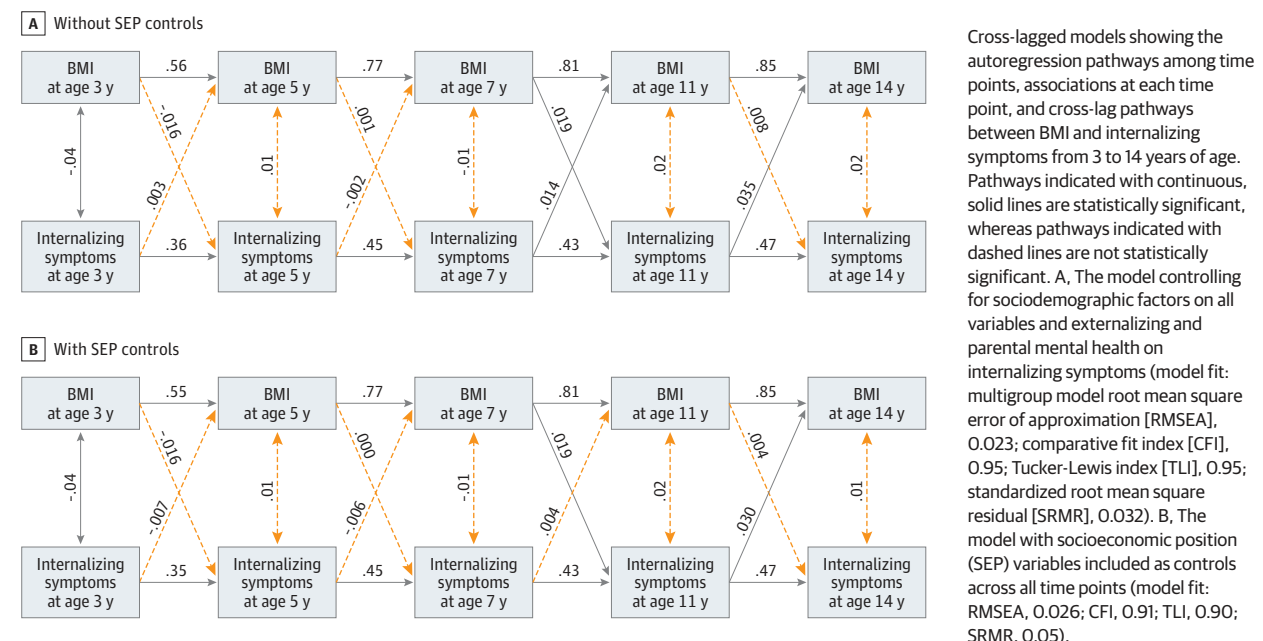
A Without SEP controls

BMI at age 3 y
.56
BMI at age 5 y
.77
BMI at age 7 y
.81
BMI at age 11 y
.85
BMI at age 14 y

-.04
-.016
.003
.01
.001
-.002
-.01
.019
.014
.02
.008
.035
.02

Internalizing symptoms at age 3 y
.36
Internalizing symptoms at age 5 y
.45
Internalizing symptoms at age 7 y
.43
Internalizing symptoms at age 11 y
.47
Internalizing symptoms at age 14 y

B With SEP controls

BMI at age 3 y
.55
BMI at age 5 y
.77
BMI at age 7 y
.81
BMI at age 11 y
.85
BMI at age 14 y

-.04
-.016
-.007
.01
.000
-.006
-.01
.019
.004
.02
.004
.030
.01

Internalizing symptoms at age 3 y
.35
Internalizing symptoms at age 5 y
.45
Internalizing symptoms at age 7 y
.43
Internalizing symptoms at age 11 y
.47
Internalizing symptoms at age 14 y

Cross-lagged models showing the autoregression pathways among time points, associations at each time point, and cross-lag pathways between BMI and internalizing symptoms from 3 to 14 years of age. Pathways indicated with continuous, solid lines are statistically significant, whereas pathways indicated with dashed lines are not statistically significant. A, The model controlling for sociodemographic factors on all variables and externalizing and parental mental health on internalizing symptoms (model fit: multigroup model root mean square error of approximation [RMSEA], 0.023; comparative fit index [CFI], 0.95; Tucker-Lewis index [TLI], 0.95; standardized root mean square residual [SRMR], 0.032). B, The model with socioeconomic position (SEP) variables included as controls across all time points (model fit: RMSEA, 0.026; CFI, 0.91; TLI, 0.90; SRMR, 0.05).